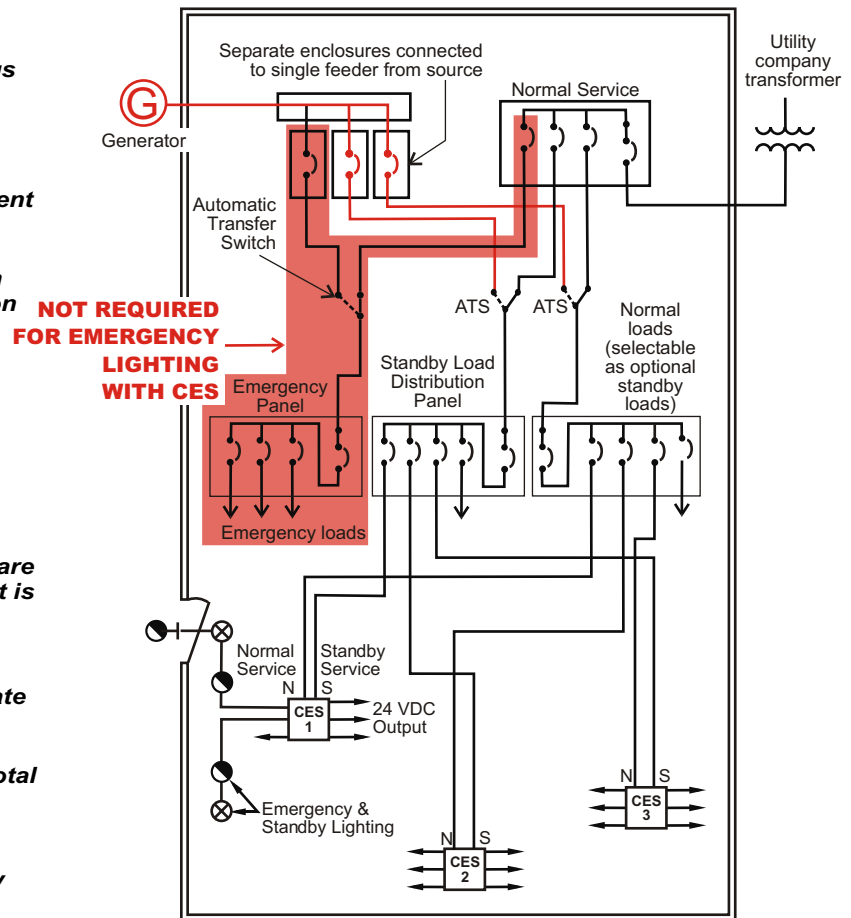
us

ent

n
on

are
t is

te

otal

y

Separate enclosures connected to single feeder from source

Generator

Normal Service

Utility company transformer

Automatic Transfer Switch

ATS

ATS

NOT REQUIRED FOR EMERGENCY LIGHTING WITH CES

Standby Load Distribution Panel

Normal loads (selectable as optional standby loads)

Emergency Panel

Emergency loads

Normal Service

Standby Service

N

S

CES 1

24 VDC Output

N

S

CES 3

Emergency & Standby Lighting

N

S

CES 2